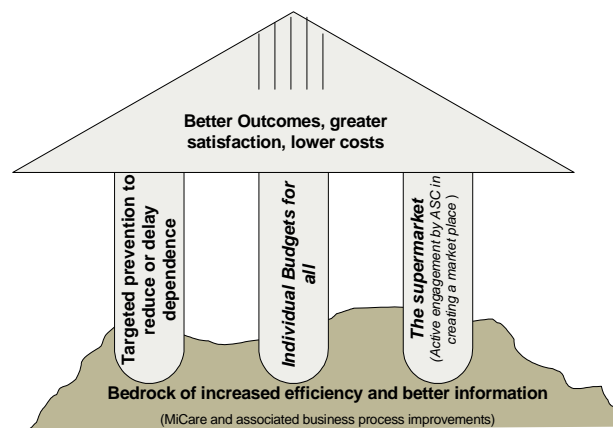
Better Outcomes, greater satisfaction, lower costs

Targeted prevention to reduce or delay dependence

Individual Budgets for all

The supermarket
(Active engagement by ASC in creating a market place )

Bedrock of increased efficiency and better information

(MiCare and associated business process improvements)